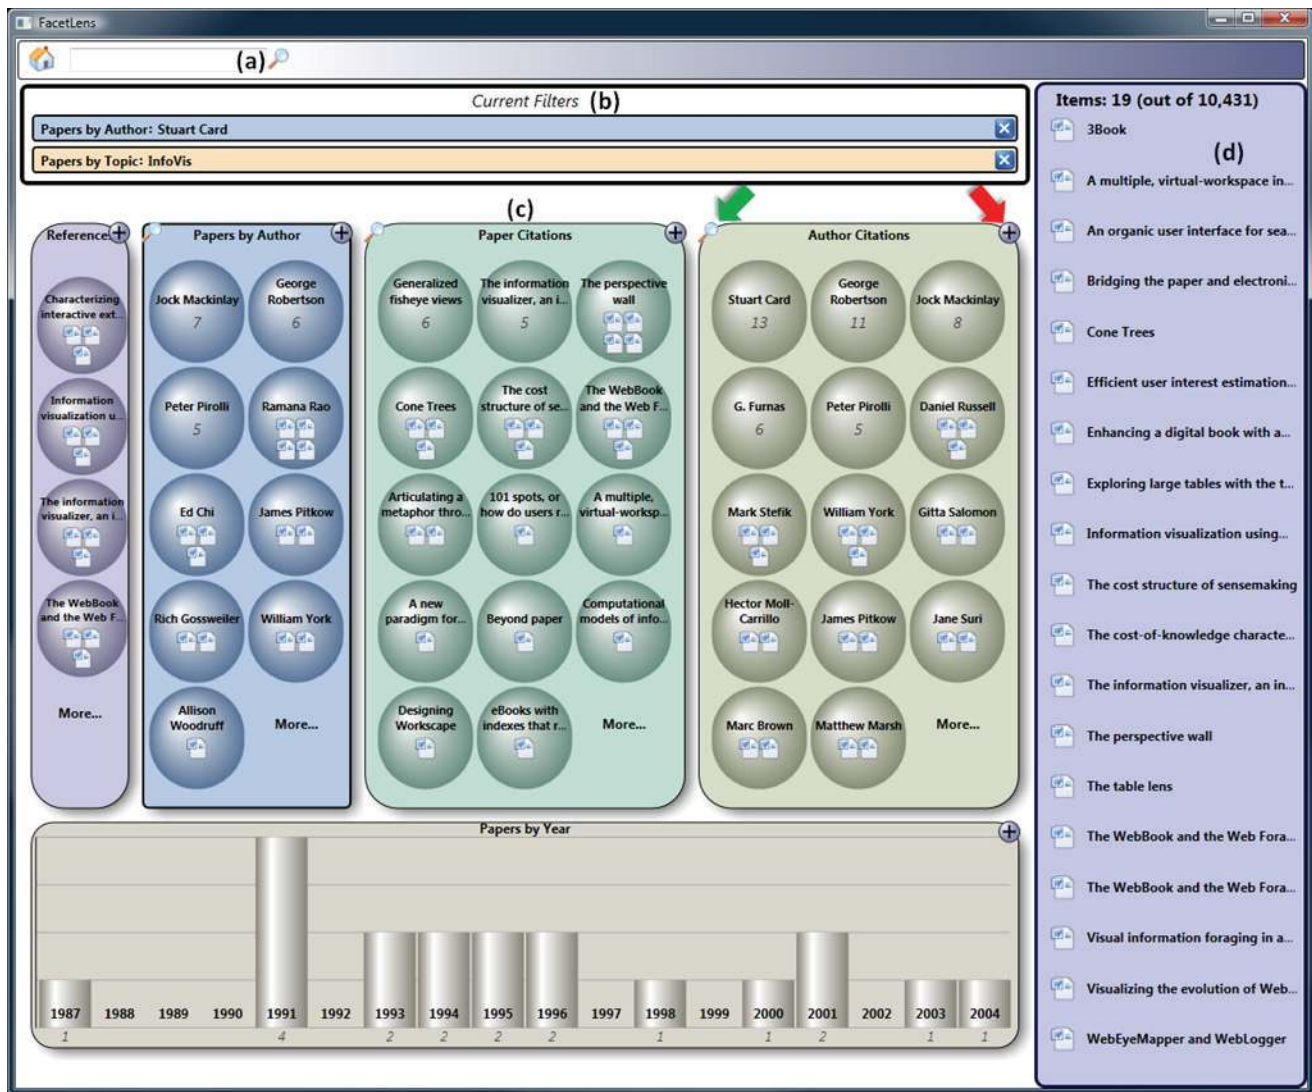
FacetLens

(a)

Current Filters (b)

Papers by Author: Stuart Card

Papers by Topic: InfoVis

Items: 19 (out of 10,431)

(d)

3Book

A multiple, virtual-workspace in...

An organic user interface for sea...

Bridging the paper and electroni...

Cone Trees

Efficient user interest estimation...

Enhancing a digital book with a...

Exploring large tables with the t...

Information visualization using...

The cost structure of sensemaking

The cost-of-knowledge characte...

The information visualizer, an in...

The perspective wall

The table lens

The WebBook and the Web Fora...

The WebBook and the Web Fora...

Visual information foraging in a...

Visualizing the evolution of Web...

WebEyeMapper and WebLogger

(c)

References

Characterizing interactive ext...

Information visualization u...

The information visualizer, an i...

The WebBook and the Web F...

More...

Papers by Author

Jock Mackinlay 7

George Robertson 6

Peter Pirolli 5

Ramana Rao

Ed Chi

James Pitkow

Rich Gossweiler

William York

Allison Woodruff

More...

Paper Citations

Generalized fisheye views 6

The information visualizer, an i... 5

The perspective wall

Cone Trees

The cost structure of se...

The WebBook and the Web F...

Articulating a metaphor thro...

101 spots, or how do users r...

A multiple, virtual-worksp...

A new paradigm for...

Beyond paper

Computational models of info...

Designing Workscape

eBooks with indexes that r...

More...

Author Citations

Stuart Card 13

George Robertson 11

Jock Mackinlay 8

G. Furnas 6

Peter Pirolli 5

Daniel Russell

Mark Stefik

William York

Gitta Salomon

Hector Moll-Carrillo

James Pitkow

Jane Suri

Marc Brown

Matthew Marsh

More...

Papers by Year

| 1987 | 1988 | 1989 | 1990 | 1991 | 1992 | 1993 | 1994 | 1995 | 1996 | 1997 | 1998 | 1999 | 2000 | 2001 | 2002 | 2003 | 2004 |
|---|---|---|---|---|---|---|---|---|---|---|---|---|---|---|---|---|---|
| 1 | | | | 4 | | 2 | 2 | 2 | 2 | | 1 | | 1 | 2 | | 1 | 1 |